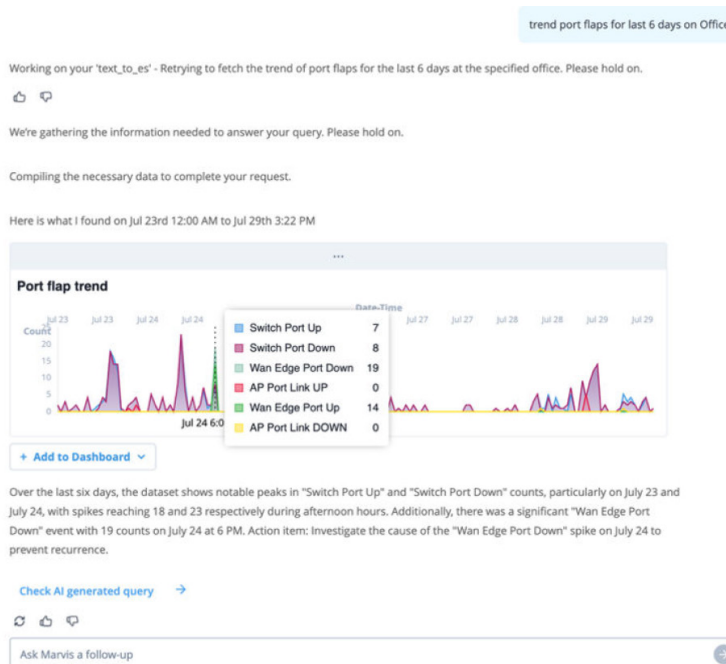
trend port flaps for last 6 days on Offic

Working on your 'text_to_es' - Retrying to fetch the trend of port flaps for the last 6 days at the specified office. Please hold on.

We're gathering the information needed to answer your query. Please hold on.

Compiling the necessary data to complete your request.

Here is what I found on Jul 23rd 12:00 AM to Jul 29th 3:22 PM

...

Port flap trend

Date-Time

Count

Jul 23 Jul 23 Jul 24 Jul 24 Jul 27 Jul 27 Jul 28 Jul 28 Jul 29 Jul 29

25 20 15 10 5 0

Jul 24 6:0

| | |
|---|---|
| Switch Port Up | 7 |
| Switch Port Down | 8 |
| Wan Edge Port Down | 19 |
| AP Port Link UP | 0 |
| Wan Edge Port Up | 14 |
| AP Port Link DOWN | 0 |

+ Add to Dashboard

Over the last six days, the dataset shows notable peaks in "Switch Port Up" and "Switch Port Down" counts, particularly on July 23 and July 24, with spikes reaching 18 and 23 respectively during afternoon hours. Additionally, there was a significant "Wan Edge Port Down" event with 19 counts on July 24 at 6 PM. Action item: Investigate the cause of the "Wan Edge Port Down" spike on July 24 to prevent recurrence.

Check AI generated query →

Ask Marvis a follow-up